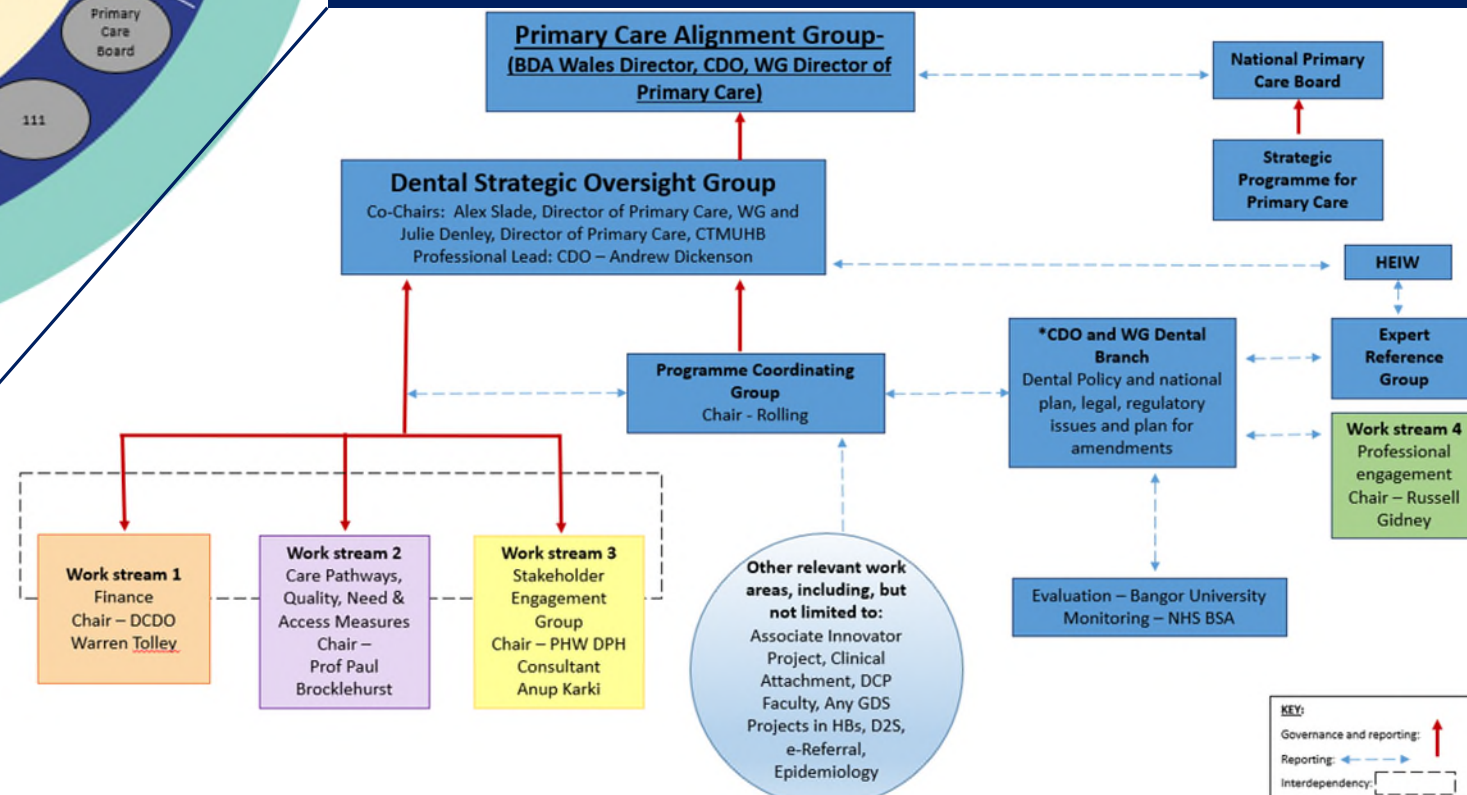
Primary Care Board

111

Primary Care Alignment Group-
(BDA Wales Director, CDO, WG Director of Primary Care)

National Primary Care Board

Strategic Programme for Primary Care

Dental Strategic Oversight Group
Co-Chairs: Alex Slade, Director of Primary Care, WG and Julie Denley, Director of Primary Care, CTMUHB
Professional Lead: CDO – Andrew Dickenson

HEIW

Programme Coordinating Group
Chair - Rolling

*CDO and WG Dental Branch
Dental Policy and national plan, legal, regulatory issues and plan for amendments

Expert Reference Group

Work stream 4
Professional engagement
Chair – Russell Gidney

Work stream 1
Finance
Chair – DCDO
Warren Tolley

Work stream 2
Care Pathways, Quality, Need & Access Measures
Chair –
Prof Paul Brocklehurst

Work stream 3
Stakeholder Engagement Group
Chair – PHW DPH Consultant
Anup Karki

Other relevant work areas, including, but not limited to:
Associate Innovator Project, Clinical Attachment, DCP Faculty, Any GDS Projects in HBs, D2S, e-Referral, Epidemiology

Evaluation – Bangor University
Monitoring – NHS BSA

KEY:
Governance and reporting:
Reporting:
Interdependency: